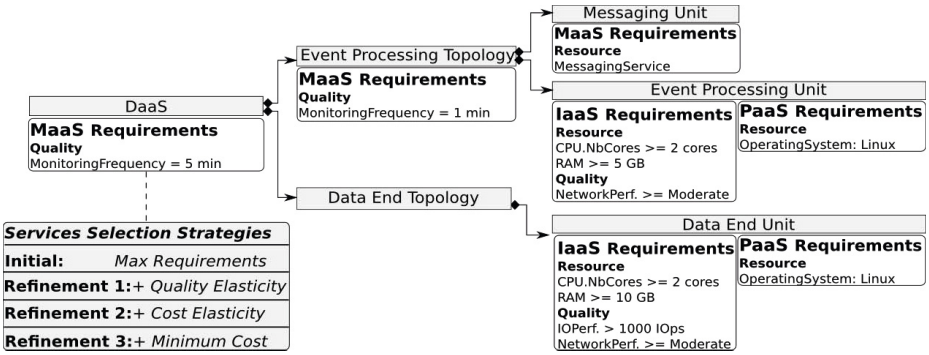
DaaS

MaaS Requirements
Quality
MonitoringFrequency = 5 min

Services Selection Strategies

| | |
|---|---|
| Initial: | Max Requirements |
| Refinement 1: | + Quality Elasticity |
| Refinement 2: | + Cost Elasticity |
| Refinement 3: | + Minimum Cost |

Event Processing Topology

MaaS Requirements
Quality
MonitoringFrequency = 1 min

Messaging Unit

MaaS Requirements
Resource
MessagingService

Event Processing Unit

IaaS Requirements
Resource
CPU.NbCores >= 2 cores
RAM >= 5 GB
Quality
NetworkPerf. >= Moderate

PaaS Requirements
Resource
OperatingSystem: Linux

Data End Topology

Data End Unit

IaaS Requirements
Resource
CPU.NbCores >= 2 cores
RAM >= 10 GB
Quality
IOPerf. > 1000 IOps
NetworkPerf. >= Moderate

PaaS Requirements
Resource
OperatingSystem: Linux